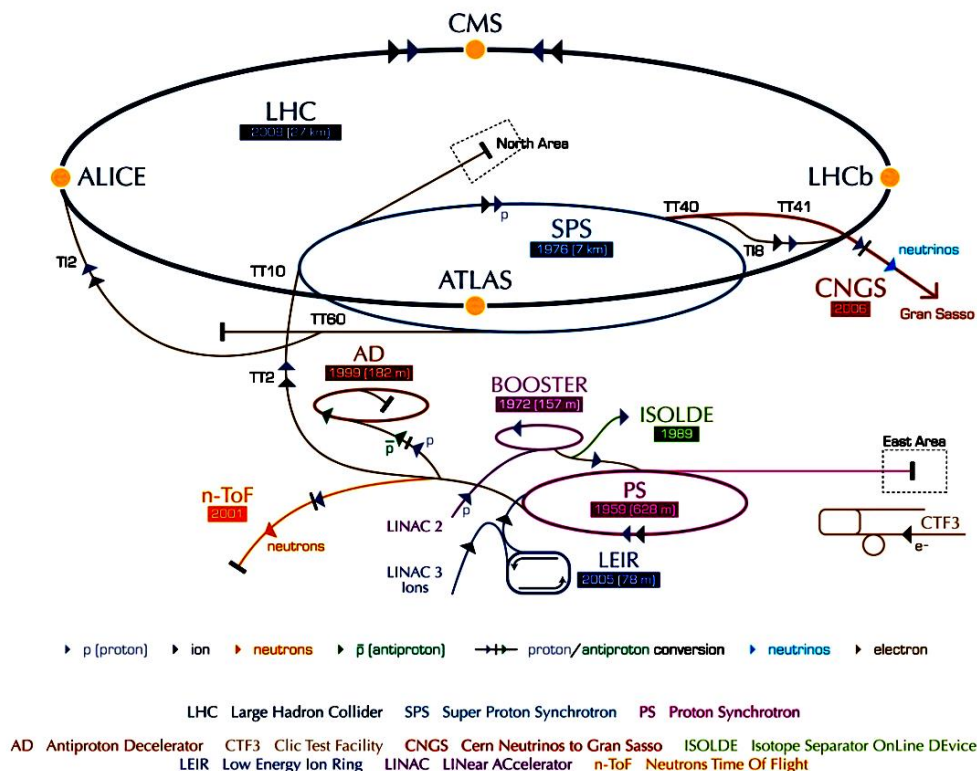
CMS

LHC
2008 (27 km)

North Area

ALICE

LHCb

TT40

TT41

p

SPS
1976 (7 km)

TI8

neutrinos

TI2

TT10

ATLAS

CNGS
2006

Gran Sasso

TT60

AD
1999 (182 m)

TT2

BOOSTER
1972 (157 m)

ISOLDE
1989

$\bar{p}$

p

East Area

n-ToF
2001

PS
1959 (628 m)

neutrons

LINAC 2

p

CTF3

e⁻

LEIR
2005 (78 m)

LINAC 3
Ions

p (proton) ion neutrons $\bar{p}$ (antiproton) proton/antiproton conversion neutrinos electron

LHC Large Hadron Collider SPS Super Proton Synchrotron PS Proton Synchrotron

AD Antiproton Decelerator CTF3 Clic Test Facility CNGS Cern Neutrinos to Gran Sasso ISOLDE Isotope Separator OnLine DEvice
LEIR Low Energy Ion Ring LINAC LINear ACcelerator n-ToF Neutrons Time Of Flight